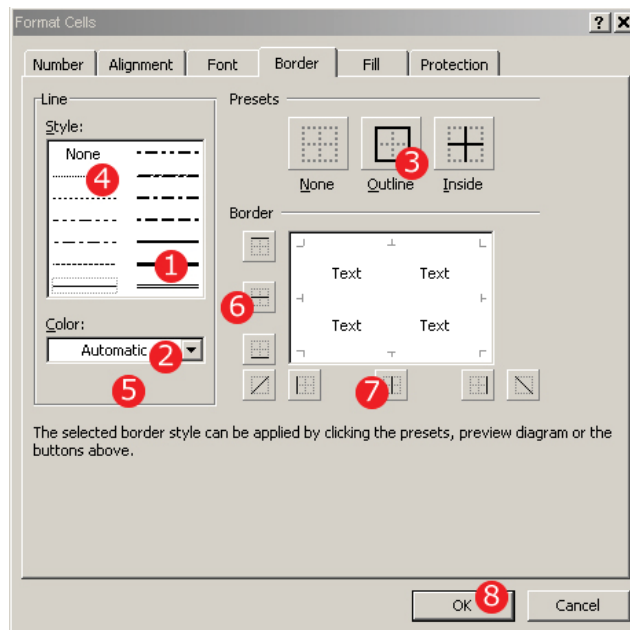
Format Cells

? X

Number | Alignment | Font | Border | Fill | Protection

Line

Style:

None

4

1

Color:

Automatic

2

5

Presets

None

Outline

3

Inside

Border

6

Text Text

Text Text

7

The selected border style can be applied by clicking the presets, preview diagram or the buttons above.

OK

8

Cancel